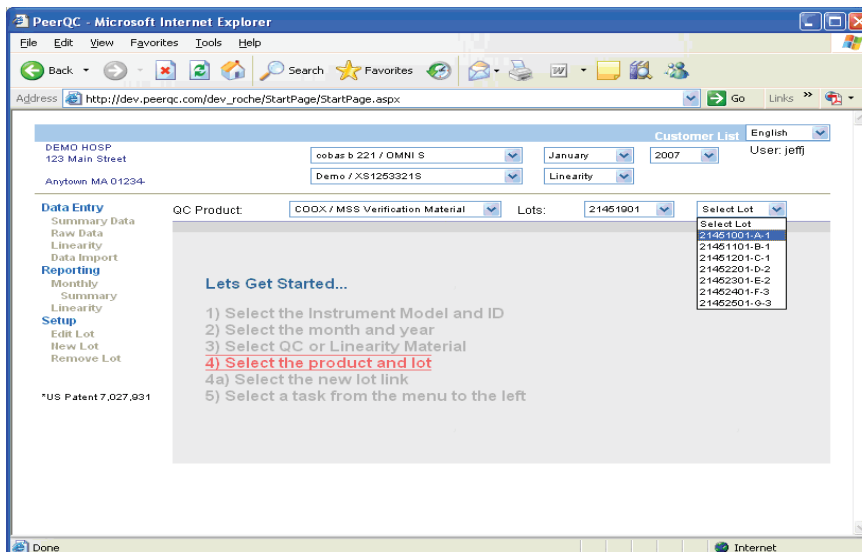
PeerQC - Microsoft Internet Explorer

File Edit View Favorites Tools Help

Back Search Favorites

Address http://dev.peerqc.com/dev_roche/StartPage/StartPage.aspx Go Links

Customer List English

DEMO HOSP
123 Main Street

Anytown MA 01234

cobas b 221 / OMNI S
Demo / XS1253321S

January
Linearity

2007

User: jeffj

Data Entry
Summary Data
Raw Data
Linearity
Data Import
Reporting
Monthly
Summary
Linearity
Setup
Edit Lot
New Lot
Remove Lot

*US Patent 7,027,931

QC Product: COOX / MSS Verification Material Lots: 21451901 Select Lot

Select Lot
21451001-A-1
21451101-B-1
21451201-C-1
21452201-D-2
21452301-E-2
21452401-F-3
21452501-G-3

Lets Get Started...

1) Select the Instrument Model and ID
2) Select the month and year
3) Select QC or Linearity Material
4) Select the product and lot
4a) Select the new lot link
5) Select a task from the menu to the left

Done Internet